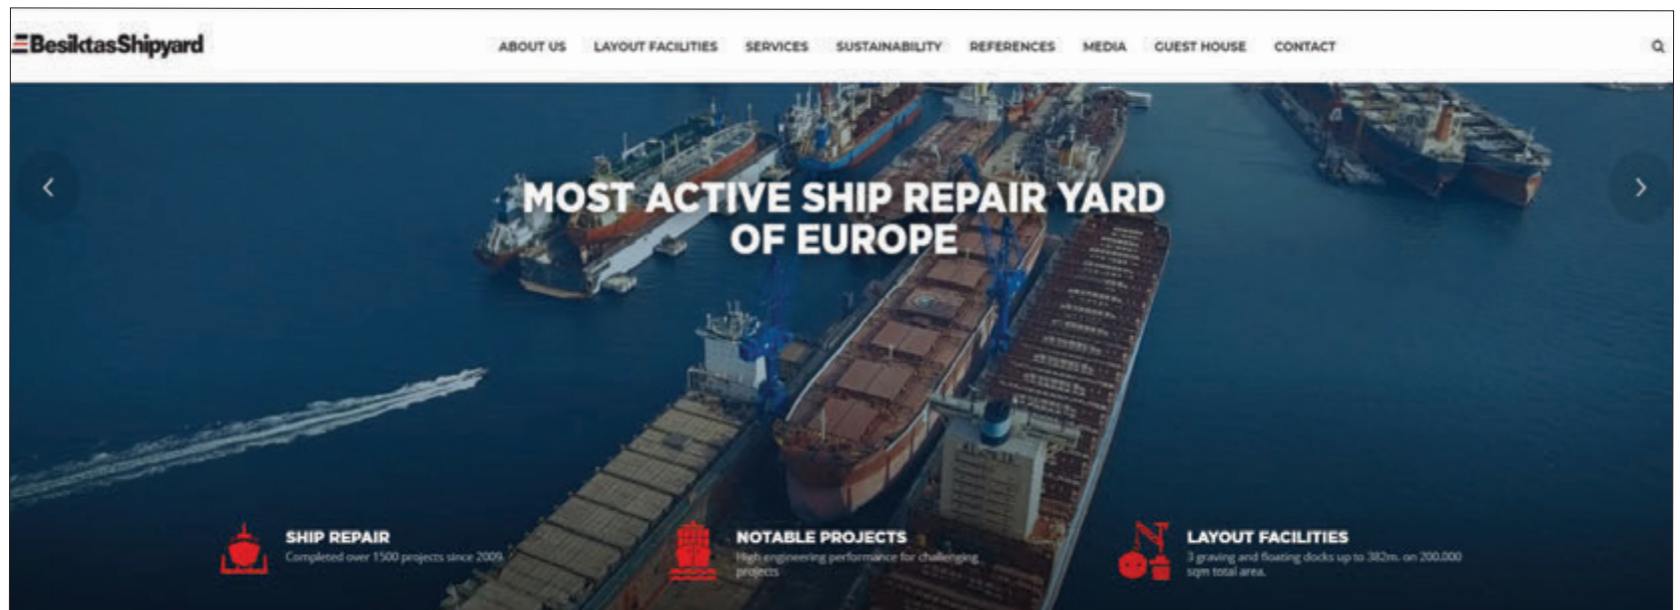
BesiktasShipyard

ABOUT US LAYOUT FACILITIES SERVICES SUSTAINABILITY REFERENCES MEDIA GUEST HOUSE CONTACT

MOST ACTIVE SHIP REPAIR YARD OF EUROPE

SHIP REPAIR
Completed over 1500 projects since 2009.

NOTABLE PROJECTS
High engineering performance for challenging projects

LAYOUT FACILITIES
3 graving and floating docks up to 382m. on 200.000 sqm total area.